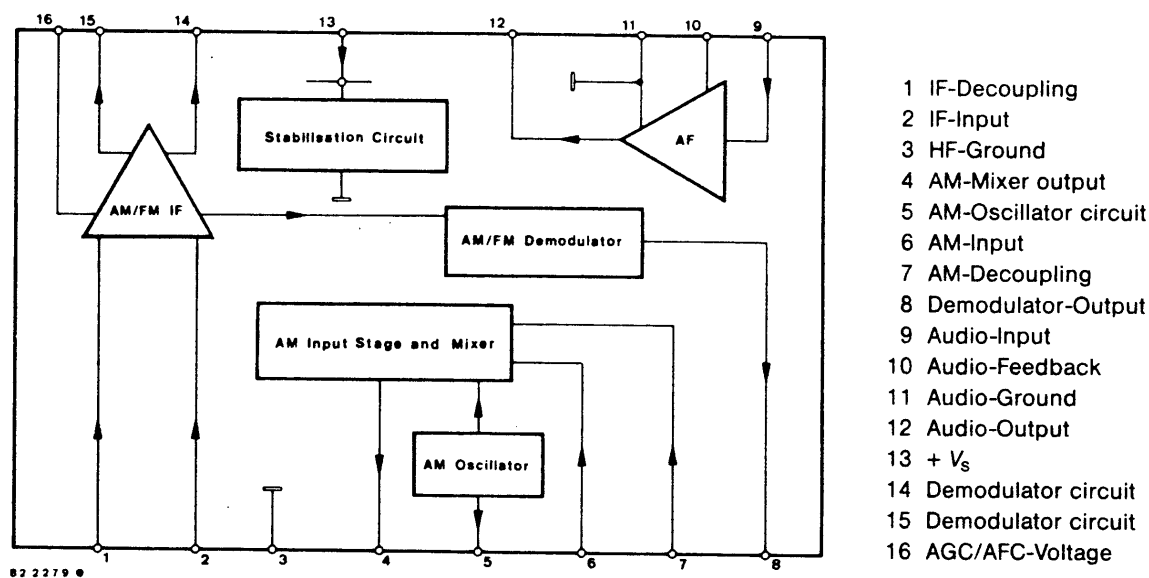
16
15
14
13
12
11
10
9

Stabilisation Circuit

AF

AM/FM IF

AM/FM Demodulator

AM Input Stage and Mixer

AM Oscillator

1
2
3
4
5
6
7
8

82 2279 0

1 IF-Decoupling
2 IF-Input
3 HF-Ground
4 AM-Mixer output
5 AM-Oscillator circuit
6 AM-Input
7 AM-Decoupling
8 Demodulator-Output
9 Audio-Input
10 Audio-Feedback
11 Audio-Ground
12 Audio-Output
13 + $V_S$
14 Demodulator circuit
15 Demodulator circuit
16 AGC/AFC-Voltage